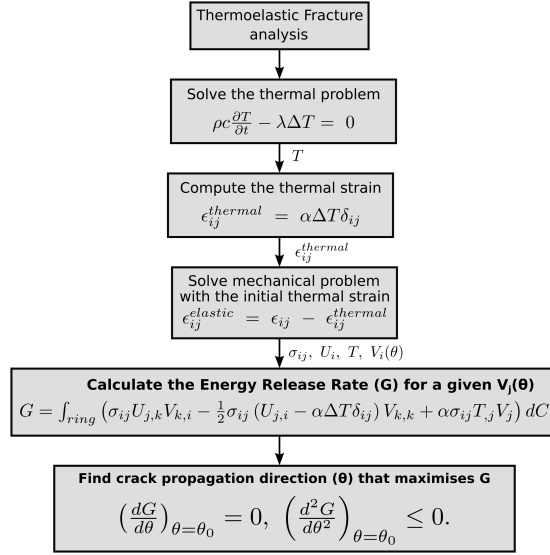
Thermoelastic Fracture analysis

Solve the thermal problem
$\rho c \frac{\partial T}{\partial t} - \lambda \Delta T = 0$

$T$

Compute the thermal strain
$\epsilon_{ij}^{thermal} = \alpha \Delta T \delta_{ij}$

$\epsilon_{ij}^{thermal}$

Solve mechanical problem with the initial thermal strain
$\epsilon_{ij}^{elastic} = \epsilon_{ij} - \epsilon_{ij}^{thermal}$

$\sigma_{ij},\ U_i,\ T,\ V_i(\theta)$

Calculate the Energy Release Rate (G) for a given V$_j$(θ)
$G = \int_{ring} \left( \sigma_{ij} U_{j,k} V_{k,i} - \frac{1}{2} \sigma_{ij} \left( U_{j,i} - \alpha \Delta T \delta_{ij} \right) V_{k,k} + \alpha \sigma_{ij} T_{,j} V_j \right) dC$

Find crack propagation direction (θ) that maximises G
$\left( \frac{dG}{d\theta} \right)_{\theta=\theta_0} = 0,\ \left( \frac{d^2G}{d\theta^2} \right)_{\theta=\theta_0} \leq 0.$